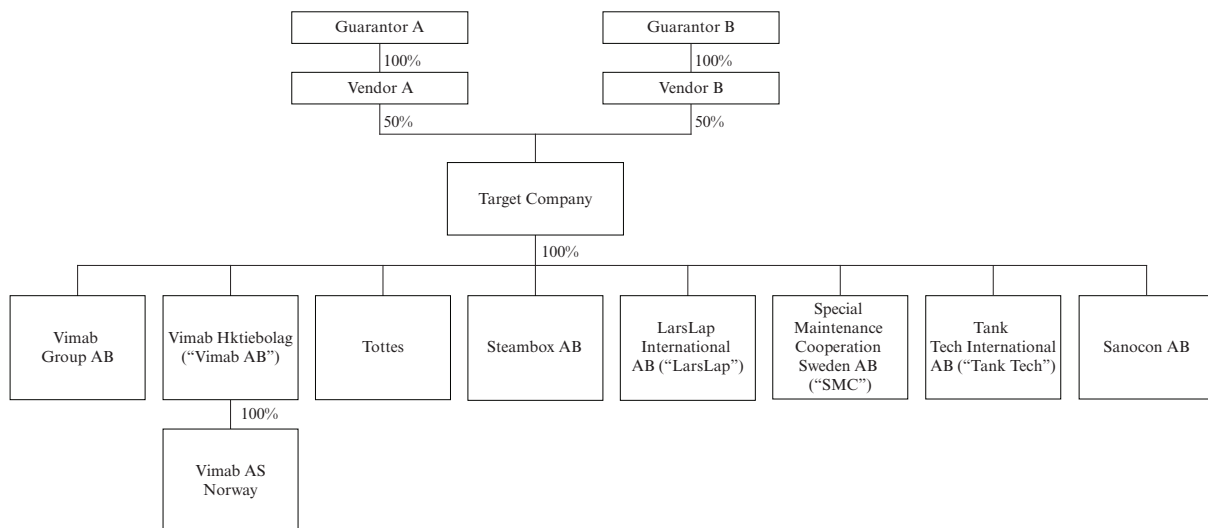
Guarantor A

100%

Vendor A

50%

Guarantor B

100%

Vendor B

50%

Target Company

100%

Vimab Group AB

Vimab Hktiebolag ("Vimab AB")

100%

Vimab AS Norway

Tottes

Steambox AB

LarsLap International AB ("LarsLap")

Special Maintenance Cooperation Sweden AB ("SMC")

Tank Tech International AB ("Tank Tech")

Sanocon AB